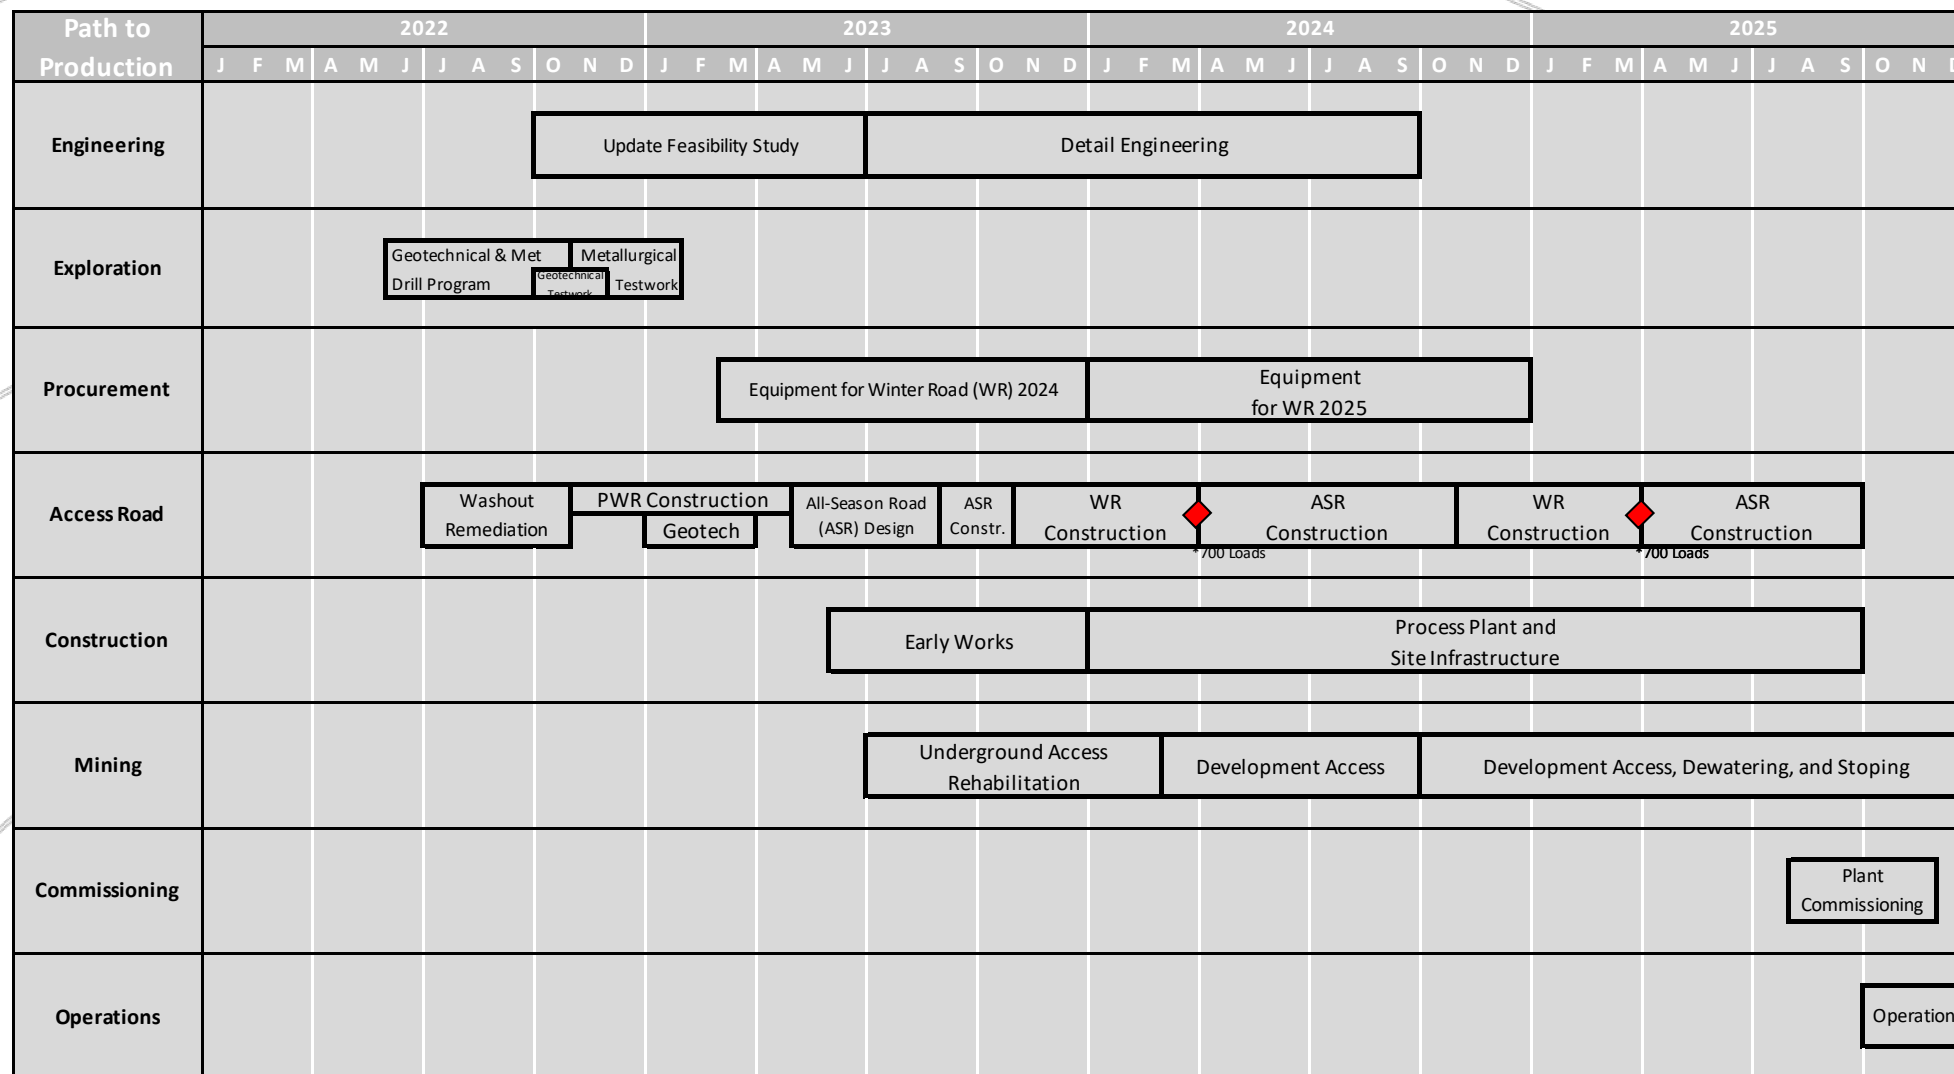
| Path to Production | 2022 | 2023 | 2024 | 2025 |
|---|---|---|---|---|
| | J F M A M J J A S O N D | J F M A M J J A S O N D | J F M A M J J A S O N D | J F M A M J J A S O N D |
| Engineering | Update Feasibility Study | Detail Engineering | | |
| Exploration | Geotechnical & Met Drill Program; Geotechnical Testwork; Metallurgical Testwork | | | |
| Procurement | | Equipment for Winter Road (WR) 2024 | Equipment for WR 2025 | |
| Access Road | Washout Remediation; PWR Construction; Geotech | All-Season Road (ASR) Design; ASR Constr.; WR Construction | *700 Loads; ASR Construction; WR Construction | *700 Loads; ASR Construction |
| Construction | | Early Works | Process Plant and Site Infrastructure | |
| Mining | | Underground Access Rehabilitation | Development Access | Development Access, Dewatering, and Stoping |
| Commissioning | | | | Plant Commissioning |
| Operations | | | | Operation |